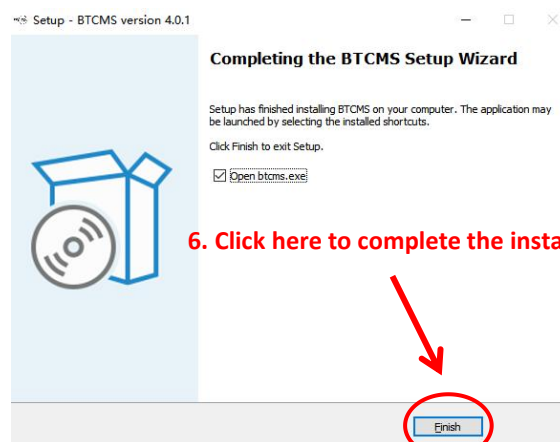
Setup - BTCMS version 4.0.1

Completing the BTCMS Setup Wizard

Setup has finished installing BTCMS on your computer. The application may be launched by selecting the installed shortcuts.

Click Finish to exit Setup.

Open btcms.exe

6. Click here to complete the insta

Finish